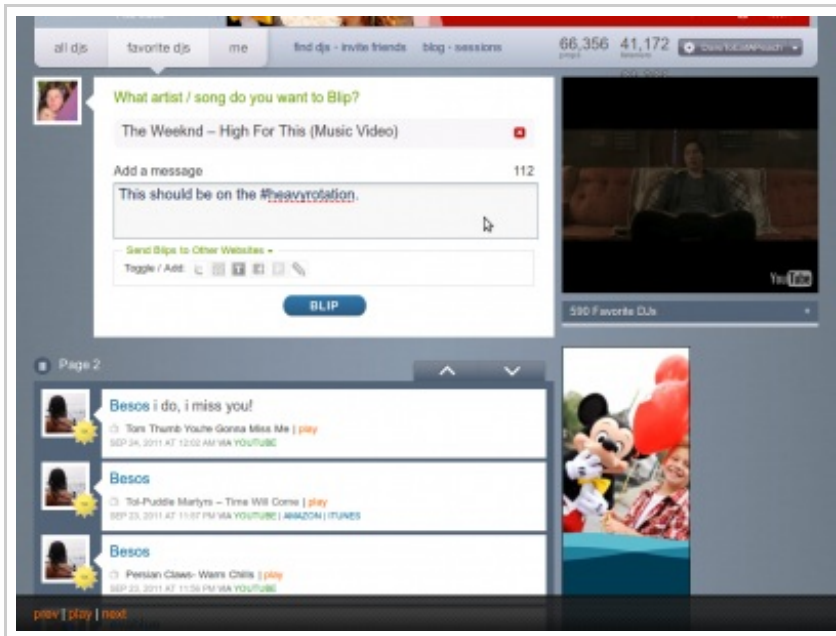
all djs favorite djs me find djs · invite friends blog · sessions 66,356 props 41,172 listeners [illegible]

What artist / song do you want to Blip?

The Weeknd – High For This (Music Video)

Add a message 112

This should be on the #heavyrotation.

Send Blips to Other Websites

Toggle / Add:

BLIP

YouTube

590 Favorite DJs

Page 2

Besos i do, i miss you!

Tom Thumb You're Gonna Miss Me | play

SEP 24, 2011 AT 12:02 AM VIA YOUTUBE

Besos

Tol-Puddle Martyrs – Time Will Come | play

SEP 23, 2011 AT 11:07 PM VIA YOUTUBE | AMAZON | ITUNES

Besos

Persian Claws- Warm Chills | play

SEP 23, 2011 AT 11:56 PM VIA YOUTUBE

prev | play | next